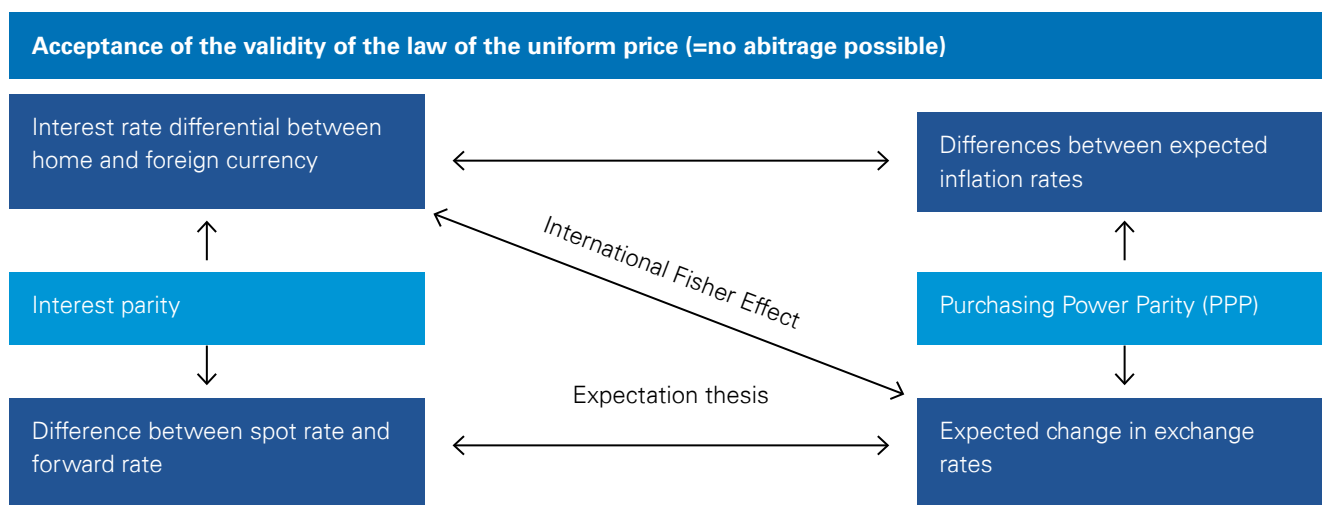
Acceptance of the validity of the law of the uniform price (=no abitrage possible)

Interest rate differential between home and foreign currency

Differences between expected inflation rates

International Fisher Effect

Interest parity

Purchasing Power Parity (PPP)

Expectation thesis

Difference between spot rate and forward rate

Expected change in exchange rates